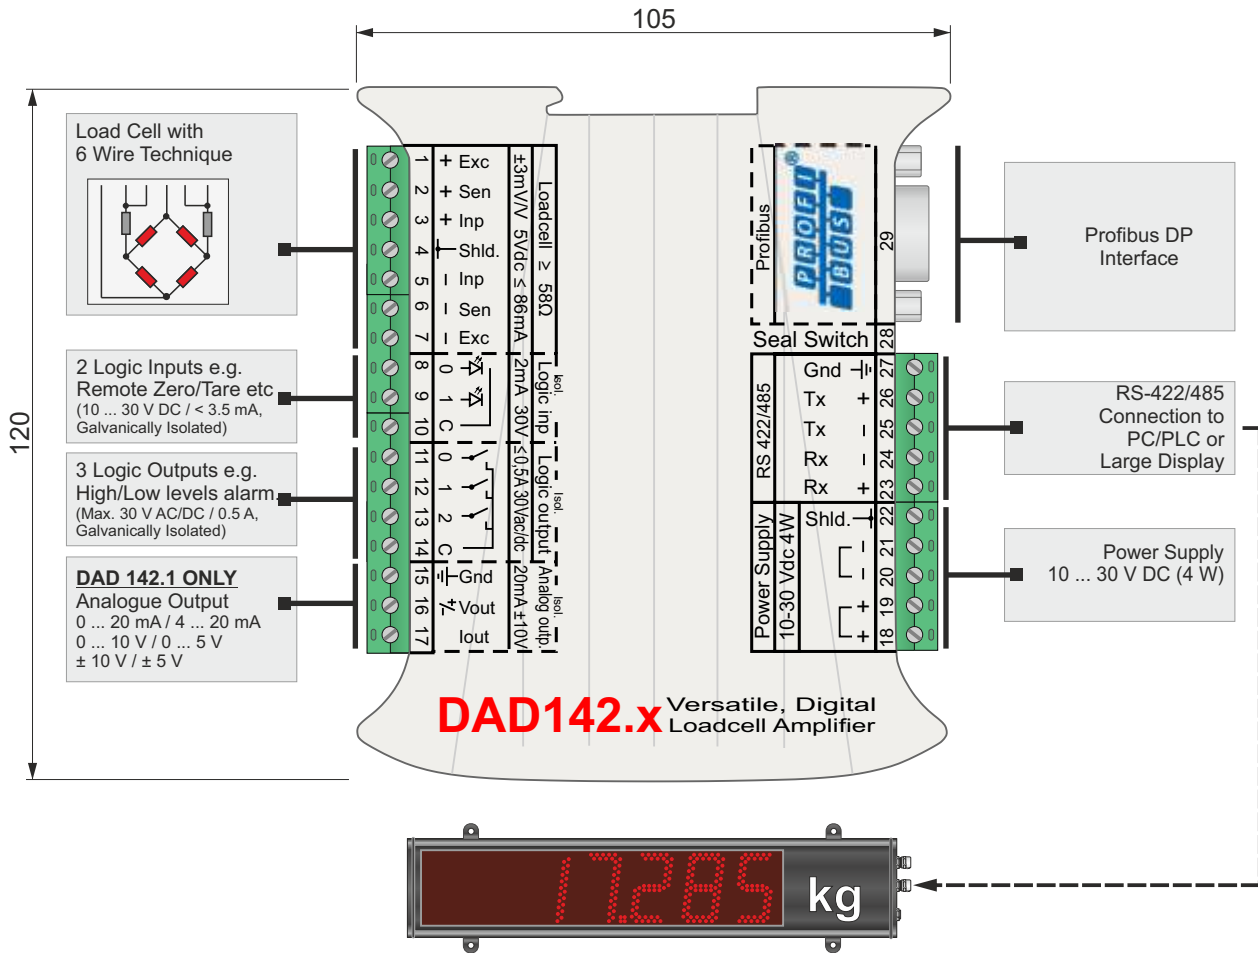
105

120

Load Cell with
6 Wire Technique

2 Logic Inputs e.g.
Remote Zero/Tare etc
(10 ... 30 V DC / < 3.5 mA,
Galvanically Isolated)

3 Logic Outputs e.g.
High/Low levels alarm
(Max. 30 V AC/DC / 0.5 A,
Galvanically Isolated)

DAD 142.1 ONLY
Analogue Output
0 ... 20 mA / 4 ... 20 mA
0 ... 10 V / 0 ... 5 V
± 10 V / ± 5 V

1 + Exc
2 + Sen
3 + Inp
4 Shld.
5 - Inp
6 - Sen
7 - Exc

±3mV/V 5Vdc ≤ 86mA
Loadcell ≥ 58Ω

8 0
9 1
10 C
2mA 30V
Logic inp.
Isol.

11 0
12 1
13 2
14 C
≤0,5A 30Vac/dc
Logic output
Isol.

15 Gnd
16 Vout
17 Iout
20mA ±10V
Analog outp.
Isol.

Profibus
PROFI BUS
29
Seal Switch 28

RS 422/485
Gnd 27
Tx + 26
Tx - 25
Rx - 24
Rx + 23

Power Supply
10-30 Vdc 4W
Shld. 22
- 21
- 20
+ 19
+ 18

Profibus DP
Interface

RS-422/485
Connection to
PC/PLC or
Large Display

Power Supply
10 ... 30 V DC (4 W)

DAD142.x Versatile, Digital
Loadcell Amplifier

17.285 kg